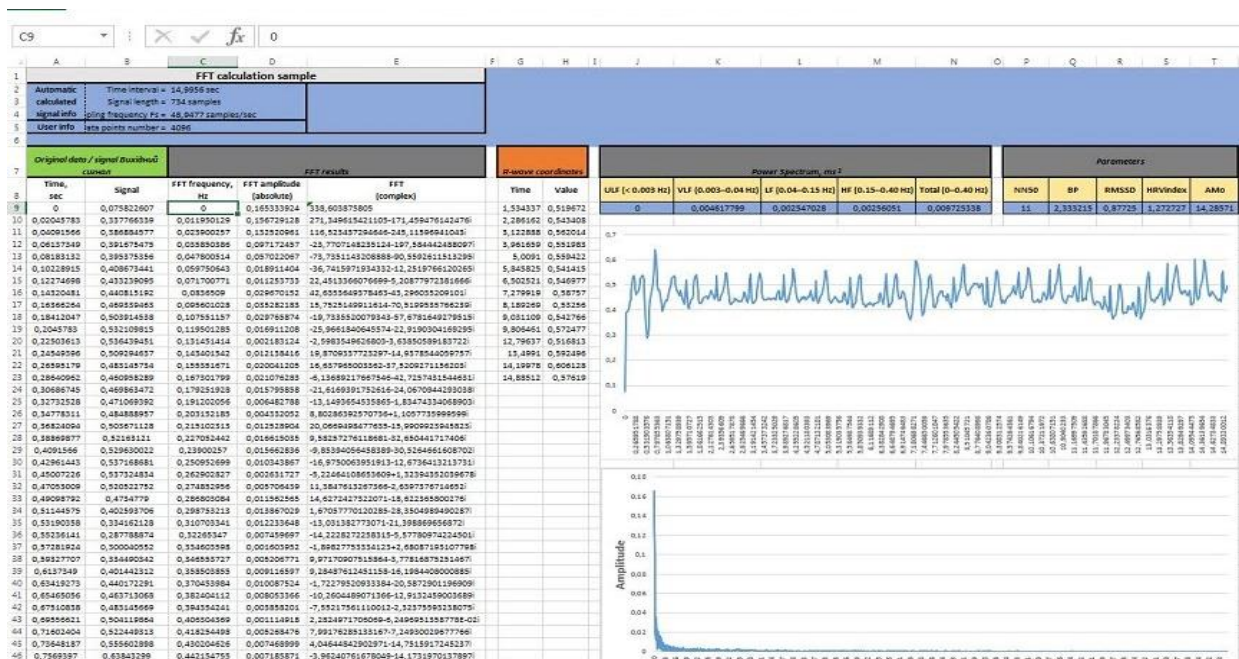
C9 | $f_x$ | 0

FFT calculation sample

Automatic calculated signal info | Time interval = 14,9956 sec
Signal length = 734 samples
pling frequency Fs = 48,9477 samples/sec
User info | data points number = 4096

| | A | B | C | D | E |
|---|---|---|---|---|---|
| 7 | Original data / signal Вихідний сигнал | | FFT results | | |
| 8 | Time, sec | Signal | FFT frequency, Hz | FFT amplitude (absolute) | FFT (complex) |
| 9 | 0 | 0,075822607 | 0 | 0,165333924 | 338,603875805 |
| 10 | 0,02043783 | 0,357766339 | 0,011950129 | 0,156729128 | 271,349615421105-171,459476142476i |
| 11 | 0,04091566 | 0,386884577 | 0,023900257 | 0,152520961 | 116,525437294646-245,11596941045i |
| 12 | 0,06137349 | 0,391675479 | 0,035850386 | 0,097172457 | -23,7707148235124-197,584442488097i |
| 13 | 0,08183132 | 0,395375356 | 0,047800514 | 0,057022067 | -73,7351143208889-90,5592611513295i |
| 14 | 0,10228915 | 0,408673441 | 0,059750643 | 0,018911404 | -36,7415971934332-12,2519766120265i |
| 15 | 0,12274698 | 0,433239095 | 0,071700771 | 0,011253733 | 22,4513366076699-5,20877972381666i |
| 16 | 0,14320481 | 0,440815192 | 0,0836509 | 0,029570152 | 42,6335649378463-43,2960352091014i |
| 17 | 0,16366264 | 0,469359465 | 0,095601028 | 0,035282183 | 15,7525149911614-70,5199553766239i |
| 18 | 0,18412047 | 0,503914358 | 0,107551157 | 0,029765874 | -19,7335520079343-57,6781649279515i |
| 19 | 0,2045783 | 0,532109815 | 0,119501285 | 0,016911208 | -25,9661840645574-22,9190304169295i |
| 20 | 0,22503613 | 0,536439451 | 0,131451414 | 0,002183124 | -2,59835496268803-3,63850589183722i |
| 21 | 0,24549396 | 0,509294637 | 0,143401542 | 0,012158416 | 16,8709357725297-14,9578544059757i |
| 22 | 0,26595179 | 0,483145754 | 0,155351671 | 0,020041205 | 16,657965003362-37,5209171156203i |
| 23 | 0,28640962 | 0,460958289 | 0,167301799 | 0,021076285 | -6,13689217667546-42,7257451544631i |
| 24 | 0,30686745 | 0,469863472 | 0,179251928 | 0,015799858 | -21,6169391752616-24,0670944293038i |
| 25 | 0,32732528 | 0,471069392 | 0,191202056 | 0,006482788 | -11,1493654535865-1,83474334068903i |
| 26 | 0,34778311 | 0,484888957 | 0,203152185 | 0,004332052 | 8,80286392570756+1,10577359999599i |
| 27 | 0,36824094 | 0,505671128 | 0,215102313 | 0,012528904 | 20,0669498477655-15,9909925945825i |
| 28 | 0,38869877 | 0,52163121 | 0,227052442 | 0,016619035 | 9,58297276118681-32,650441717406i |
| 29 | 0,4091566 | 0,529630022 | 0,23900257 | 0,015662836 | -9,85394056458389-30,5264661608702i |
| 30 | 0,42961443 | 0,537168681 | 0,250952699 | 0,010343867 | -16,9750063951913-12,6736413213731i |
| 31 | 0,45007226 | 0,537324834 | 0,262902827 | 0,003631727 | -5,22464108653609+1,32394352039678i |
| 32 | 0,47053009 | 0,520522752 | 0,274852956 | 0,005706459 | 11,3847613267566-2,65973767146521i |
| 33 | 0,49098792 | 0,4754779 | 0,286803084 | 0,011962565 | 14,6272427322071-18,6223658002761i |
| 34 | 0,51144575 | 0,402593706 | 0,298753213 | 0,018867029 | 1,67057770120289-28,3504989490287i |
| 35 | 0,53190358 | 0,334162128 | 0,310703341 | 0,012233648 | -13,031382773071-21,3988696568721i |
| 36 | 0,55236141 | 0,287788874 | 0,32265347 | 0,007459697 | -14,2228272258315-5,57780974224501i |
| 37 | 0,57281924 | 0,300040552 | 0,334603598 | 0,001603952 | -1,89827753354123+2,68087195107798i |
| 38 | 0,59327707 | 0,354490342 | 0,346553727 | 0,005206771 | 9,97170907515864-3,77816875251467i |
| 39 | 0,6137349 | 0,401442312 | 0,358503855 | 0,009116597 | 9,28487612451158-16,1984408000885i |
| 40 | 0,63419273 | 0,440172291 | 0,370453984 | 0,010087524 | -1,72279520933384-20,5872901196909i |
| 41 | 0,65465056 | 0,463713068 | 0,382404112 | 0,008053366 | -10,2604489071366-12,9132459003689i |
| 42 | 0,67510838 | 0,483145669 | 0,394354241 | 0,003858201 | -7,55217561110012-2,32375593238075i |
| 43 | 0,69556621 | 0,504119864 | 0,406304369 | 0,001114918 | 2,28249717060699-0,249695135877880-02i |
| 44 | 0,71602404 | 0,522449313 | 0,418254498 | 0,005268476 | 7,99176285135167-7,24930029677766i |
| 45 | 0,73648187 | 0,559602898 | 0,430204626 | 0,007468999 | 4,04644842902971-14,7515917245237i |
| 46 | 0,7569397 | 0,63843299 | 0,442154755 | 0,007185871 | -3,96240761678049-14,1731970137897i |

R-wave coordinates
| Time | Value |
|---|---|
| 1,534337 | 0,519672 |
| 2,286162 | 0,543408 |
| 3,122888 | 0,562014 |
| 3,961659 | 0,591983 |
| 5,0091 | 0,599422 |
| 5,843825 | 0,541415 |
| 6,502521 | 0,546977 |
| 7,279919 | 0,58757 |
| 8,189269 | 0,55256 |
| 9,051109 | 0,542766 |
| 9,806461 | 0,572477 |
| 12,79637 | 0,516813 |
| 13,4991 | 0,592496 |
| 14,19978 | 0,606128 |
| 14,88512 | 0,57619 |

Power Spectrum, ms²
| ULF (< 0.003 Hz) | VLF (0.003–0.04 Hz) | LF (0.04–0.15 Hz) | HF (0.15–0.40 Hz) | Total (0–0.40 Hz) |
|---|---|---|---|---|
| 0 | 0,004617799 | 0,002547028 | 0,00256051 | 0,009725338 |

Parameters
| NN50 | BP | RMSSD | HRVindex | AMo |
|---|---|---|---|---|
| 11 | 2,333215 | 0,87725 | 1,272727 | 14,28571 |

0,7
0,6
0,5
0,4
0,3
0,2
0,1
0

0,18
0,16
0,14
0,12
0,1
0,08
0,06
0,04
0,02
0
Amplitude